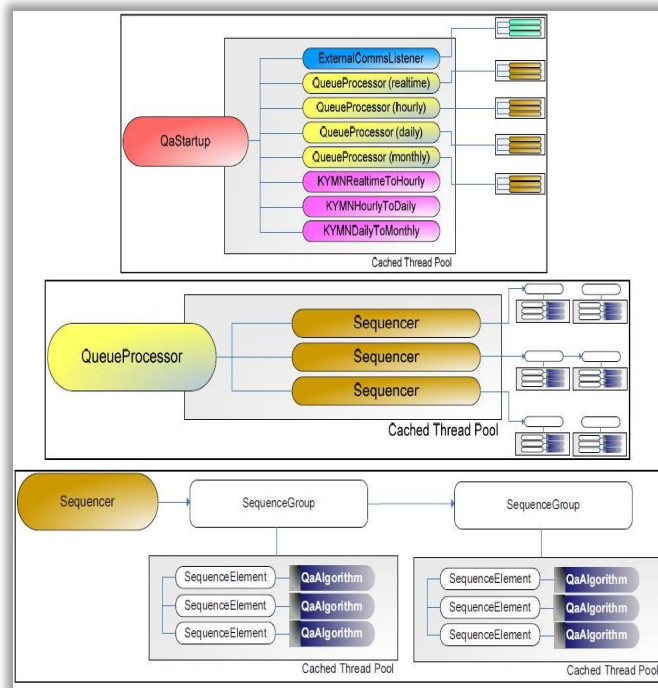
QaStartup

ExternalCommsListener
QueueProcessor (realtime)
QueueProcessor (hourly)
QueueProcessor (daily)
QueueProcessor (monthly)
KYMNRealtimeToHourly
KYMNHourlyToDaily
KYMNDailyToMonthly

Cached Thread Pool

QueueProcessor

Sequencer
Sequencer
Sequencer

Cached Thread Pool

Sequencer

SequenceGroup

SequenceGroup

SequenceElement QaAlgorithm
SequenceElement QaAlgorithm
SequenceElement QaAlgorithm

Cached Thread Pool

SequenceElement QaAlgorithm
SequenceElement QaAlgorithm
SequenceElement QaAlgorithm

Cached Thread Pool